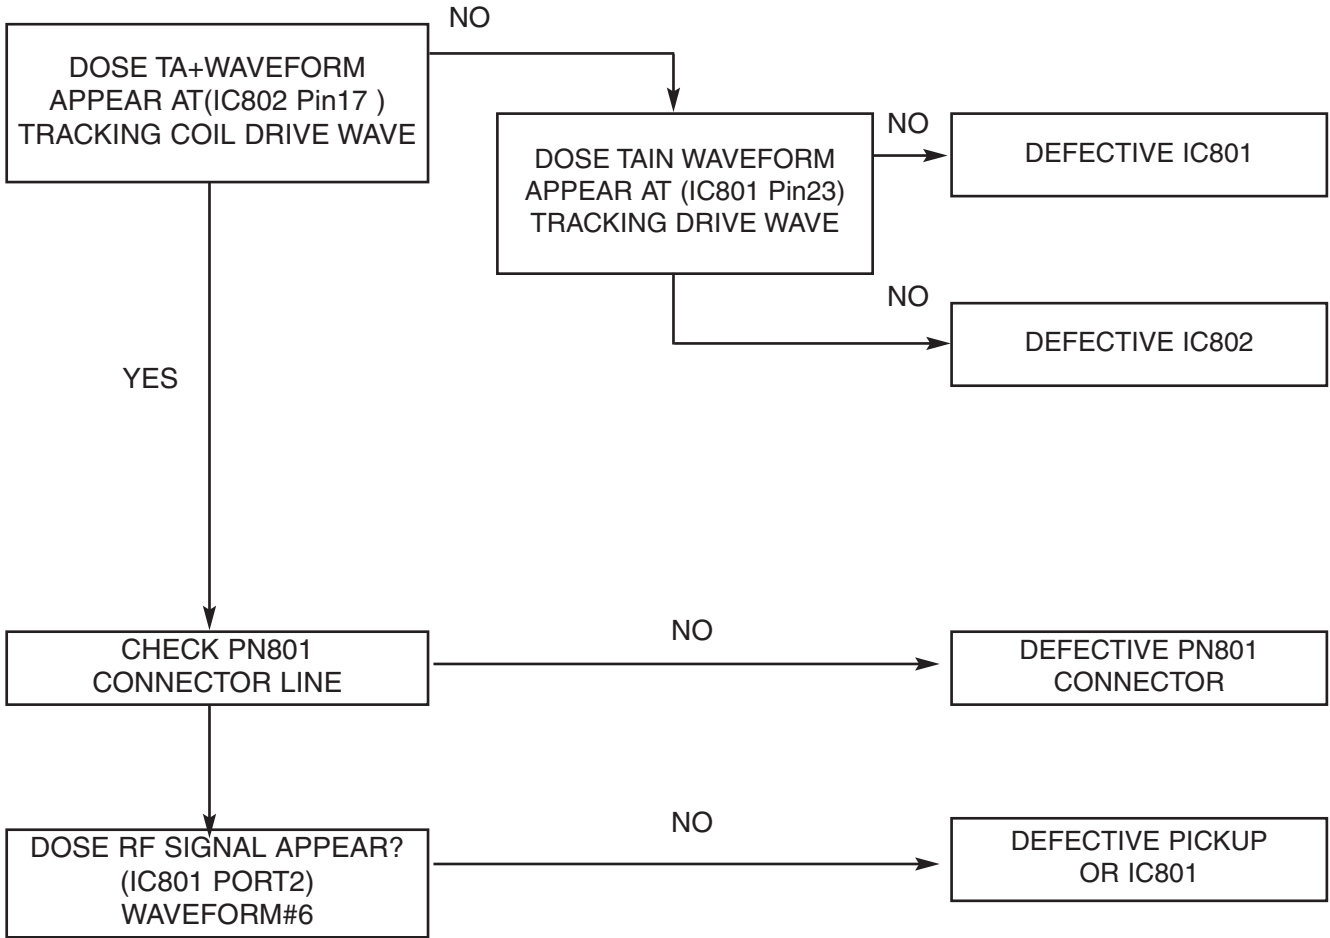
DOSE TA+WAVEFORM APPEAR AT(IC802 Pin17 ) TRACKING COIL DRIVE WAVE

NO

DOSE TAIN WAVEFORM APPEAR AT (IC801 Pin23) TRACKING DRIVE WAVE

NO

DEFECTIVE IC801

NO

DEFECTIVE IC802

YES

CHECK PN801 CONNECTOR LINE

NO

DEFECTIVE PN801 CONNECTOR

DOSE RF SIGNAL APPEAR? (IC801 PORT2) WAVEFORM#6

NO

DEFECTIVE PICKUP OR IC801